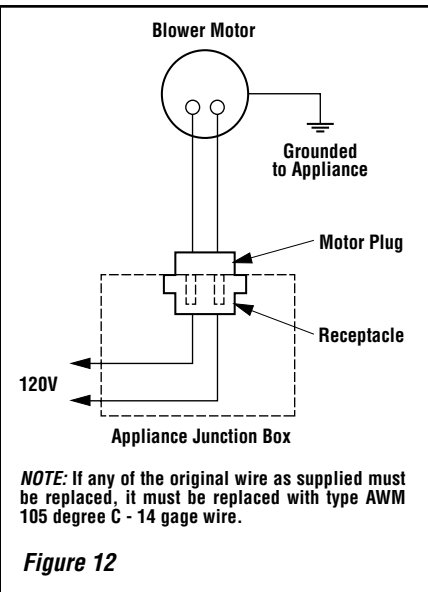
Blower Motor

Grounded to Appliance

Motor Plug

Receptacle

120V

Appliance Junction Box

NOTE: If any of the original wire as supplied must be replaced, it must be replaced with type AWM 105 degree C - 14 gage wire.

Figure 12